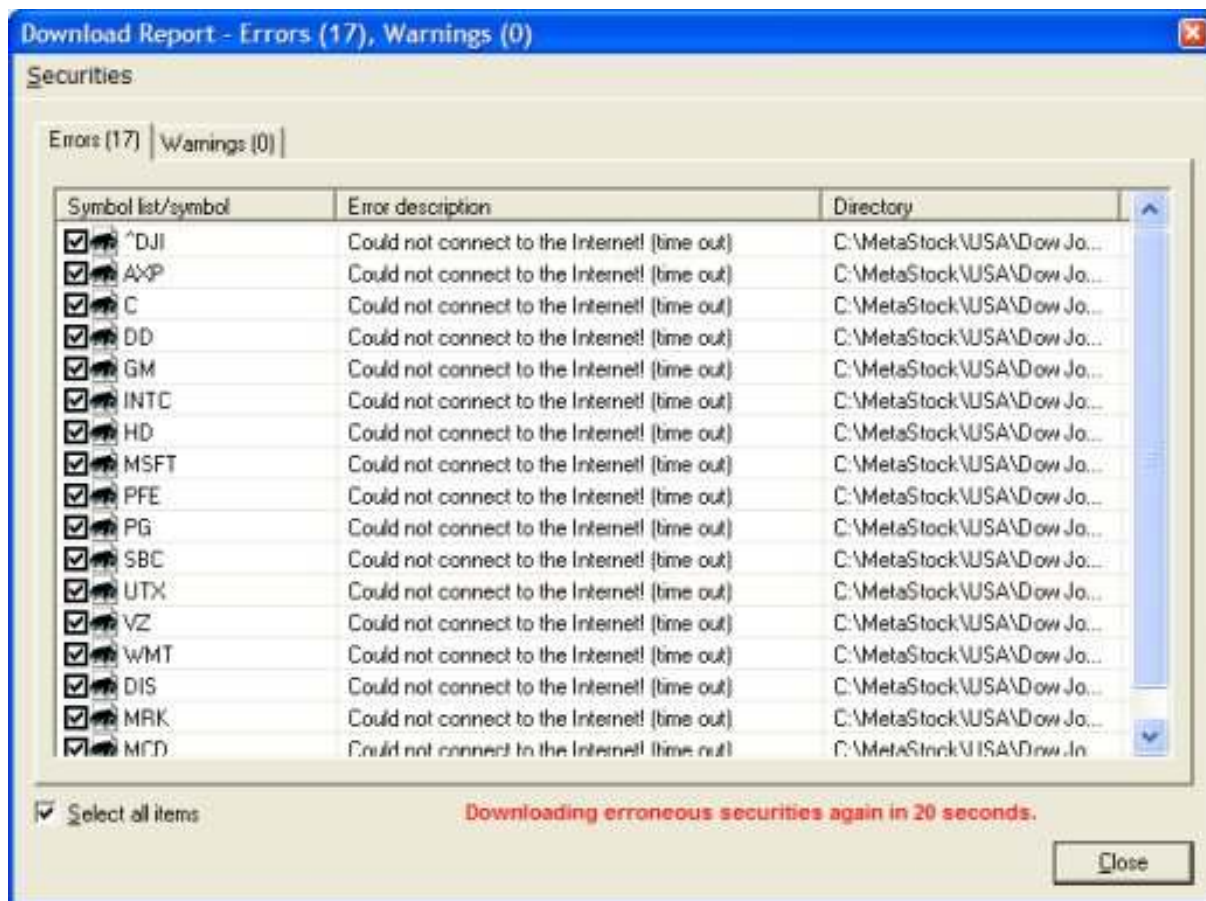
Download Report - Errors (17), Warnings (0)

Securities

Errors (17) | Warnings (0)

| Symbol list/symbol | Error description | Directory |
|---|---|---|
| ^DJI | Could not connect to the Internet! (time out) | C:\MetaStock\USA\Dow Jo... |
| AXP | Could not connect to the Internet! (time out) | C:\MetaStock\USA\Dow Jo... |
| C | Could not connect to the Internet! (time out) | C:\MetaStock\USA\Dow Jo... |
| DD | Could not connect to the Internet! (time out) | C:\MetaStock\USA\Dow Jo... |
| GM | Could not connect to the Internet! (time out) | C:\MetaStock\USA\Dow Jo... |
| INTC | Could not connect to the Internet! (time out) | C:\MetaStock\USA\Dow Jo... |
| HD | Could not connect to the Internet! (time out) | C:\MetaStock\USA\Dow Jo... |
| MSFT | Could not connect to the Internet! (time out) | C:\MetaStock\USA\Dow Jo... |
| PFE | Could not connect to the Internet! (time out) | C:\MetaStock\USA\Dow Jo... |
| PG | Could not connect to the Internet! (time out) | C:\MetaStock\USA\Dow Jo... |
| SBC | Could not connect to the Internet! (time out) | C:\MetaStock\USA\Dow Jo... |
| UTX | Could not connect to the Internet! (time out) | C:\MetaStock\USA\Dow Jo... |
| VZ | Could not connect to the Internet! (time out) | C:\MetaStock\USA\Dow Jo... |
| WMT | Could not connect to the Internet! (time out) | C:\MetaStock\USA\Dow Jo... |
| DIS | Could not connect to the Internet! (time out) | C:\MetaStock\USA\Dow Jo... |
| MRK | Could not connect to the Internet! (time out) | C:\MetaStock\USA\Dow Jo... |
| MCD | Could not connect to the Internet! (time out) | C:\MetaStock\USA\Dow Jo... |

Select all items

Downloading erroneous securities again in 20 seconds.

Close